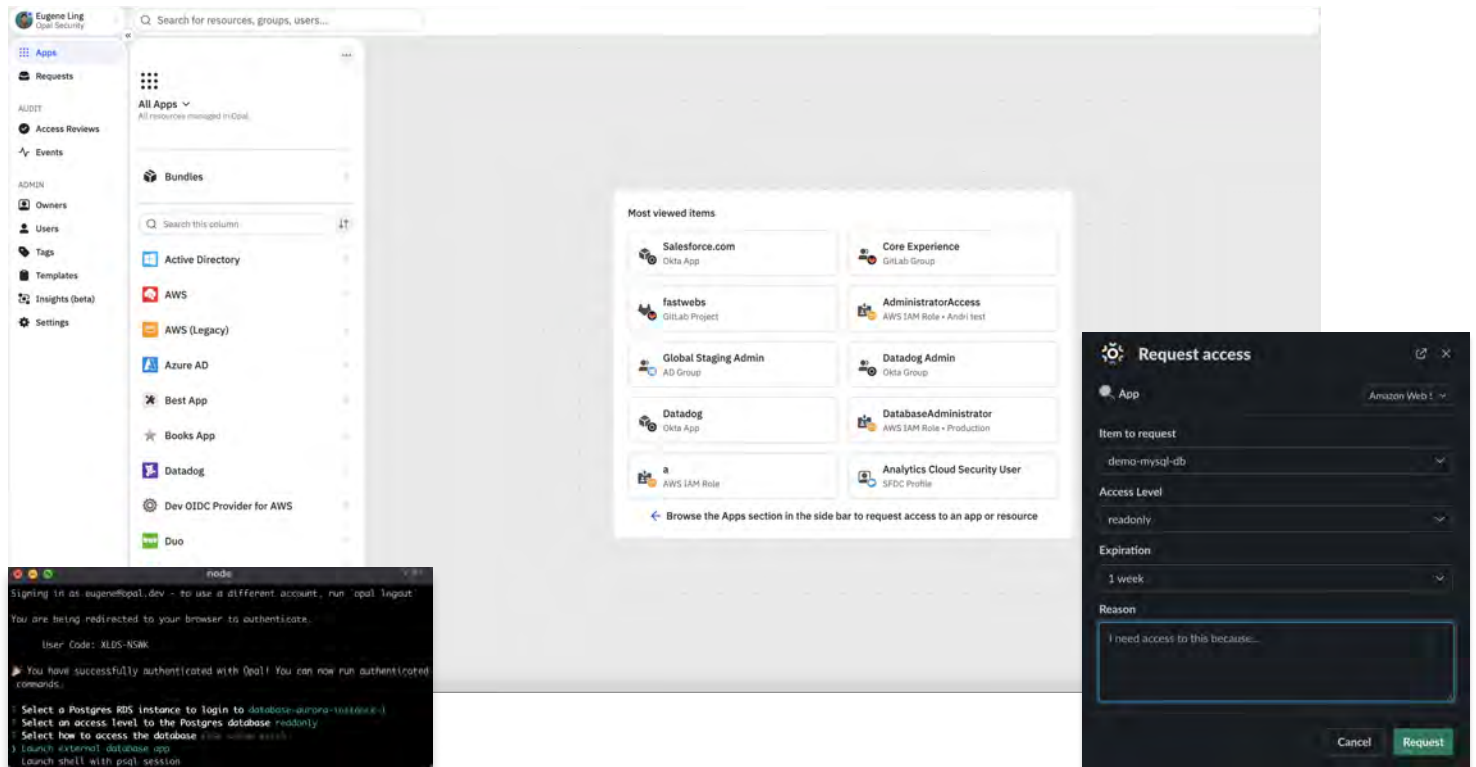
Eugene Ling
Opal Security

Search for resources, groups, users...

Apps
Requests
AUDIT
Access Reviews
Events
ADMIN
Owners
Users
Tags
Templates
Insights (beta)
Settings

All Apps
All resources managed in Opal

Bundles

Search this column

Active Directory
AWS
AWS (Legacy)
Azure AD
Best App
Books App
Datadog
Dev OIDC Provider for AWS
Duo

Most viewed items

Salesforce.com
Okta App

Core Experience
GitLab Group

fastwebs
GitLab Project

AdministratorAccess
AWS IAM Role • Andri test

Global Staging Admin
AD Group

Datadog Admin
Okta Group

Datadog
Okta App

DatabaseAdministrator
AWS IAM Role • Production

a
AWS IAM Role

Analytics Cloud Security User
SFDC Profile

Browse the Apps section in the side bar to request access to an app or resource

Request access

App
Amazon Web S

Item to request
demo-mysql-db

Access Level
readonly

Expiration
1 week

Reason
I need access to this because...

Cancel
Request

node

Signing in as eugene@opal.dev - to use a different account, run `opal logout`

You are being redirected to your browser to authenticate.

User Code: XLDS-NSWK

You have successfully authenticated with Opal! You can now run authenticated commands.

? Select a Postgres RDS instance to login to database-aurora-instance-1
? Select an access level to the Postgres database readonly
? Select how to access the database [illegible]
› Launch external database app
Launch shell with psql session